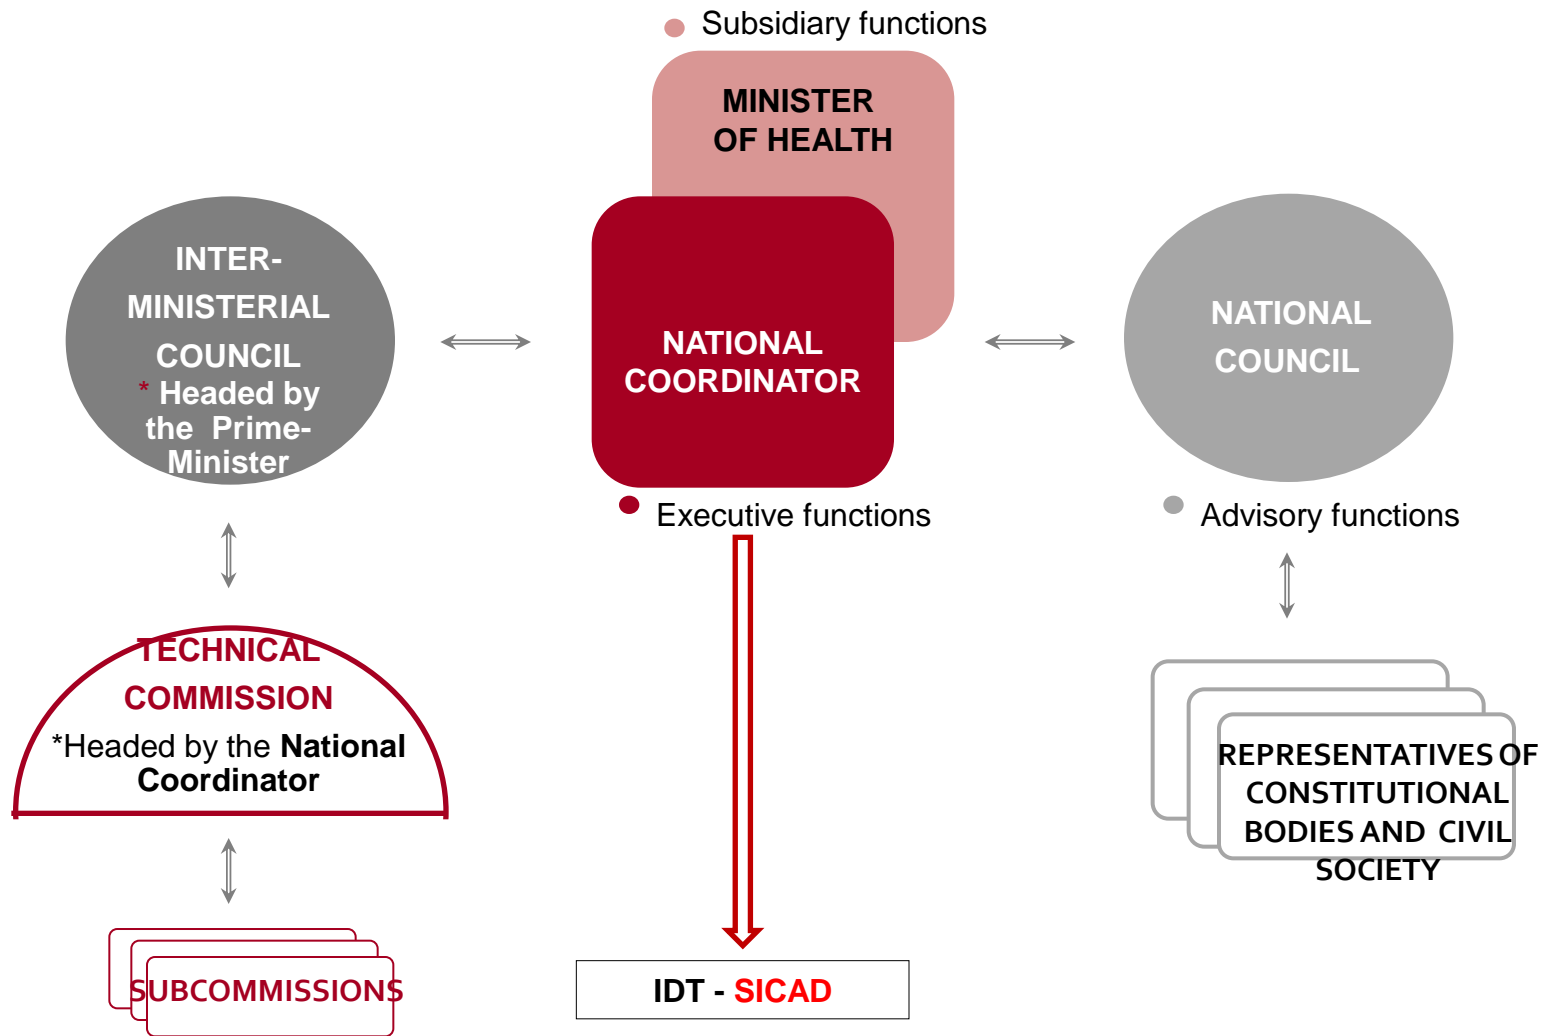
Subsidiary functions

MINISTER OF HEALTH

INTER-MINISTERIAL COUNCIL
* Headed by the Prime-Minister

NATIONAL COORDINATOR

NATIONAL COUNCIL

Executive functions

Advisory functions

TECHNICAL COMMISSION
*Headed by the National Coordinator

REPRESENTATIVES OF CONSTITUTIONAL BODIES AND CIVIL SOCIETY

SUBCOMMISSIONS

IDT - SICAD